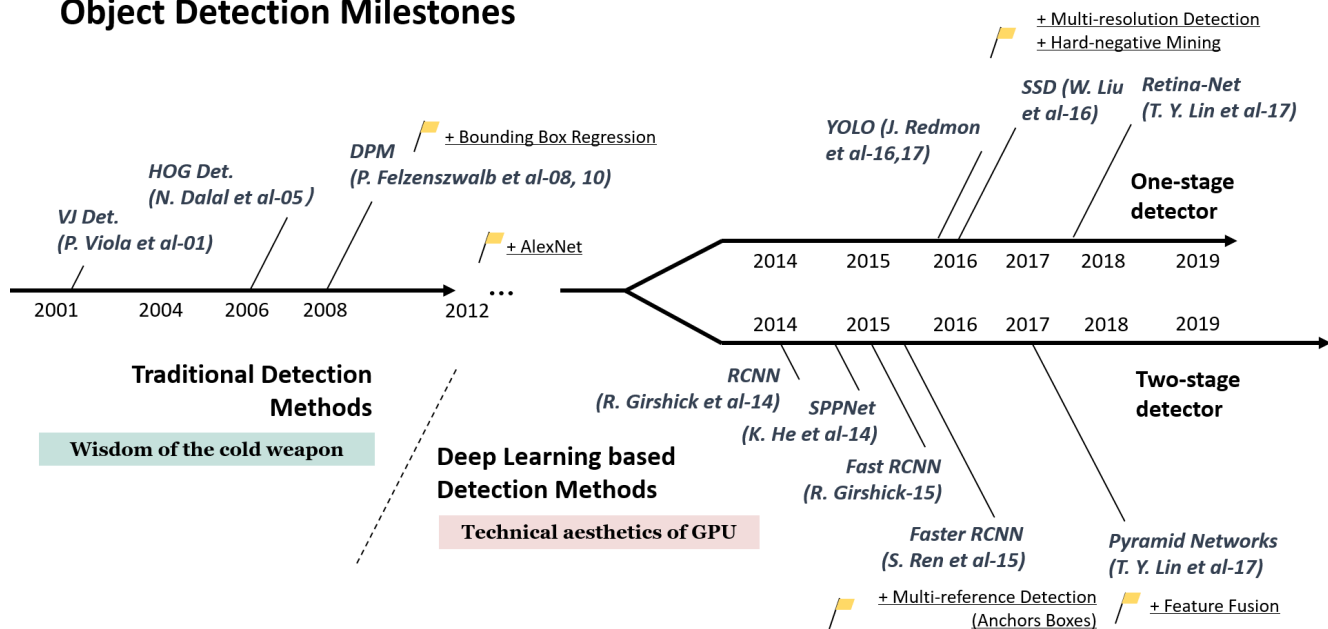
Object Detection Milestones

+ Multi-resolution Detection
+ Hard-negative Mining

SSD (W. Liu et al-16)

Retina-Net (T. Y. Lin et al-17)

YOLO (J. Redmon et al-16,17)

+ Bounding Box Regression

DPM (P. Felzenszwalb et al-08, 10)

HOG Det. (N. Dalal et al-05)

VJ Det. (P. Viola et al-01)

One-stage detector

+ AlexNet

2014 2015 2016 2017 2018 2019

2001 2004 2006 2008 2012 …

2014 2015 2016 2017 2018 2019

Traditional Detection Methods

Wisdom of the cold weapon

RCNN (R. Girshick et al-14)

SPPNet (K. He et al-14)

Two-stage detector

Deep Learning based Detection Methods

Technical aesthetics of GPU

Fast RCNN (R. Girshick-15)

Faster RCNN (S. Ren et al-15)

Pyramid Networks (T. Y. Lin et al-17)

+ Multi-reference Detection (Anchors Boxes)

+ Feature Fusion